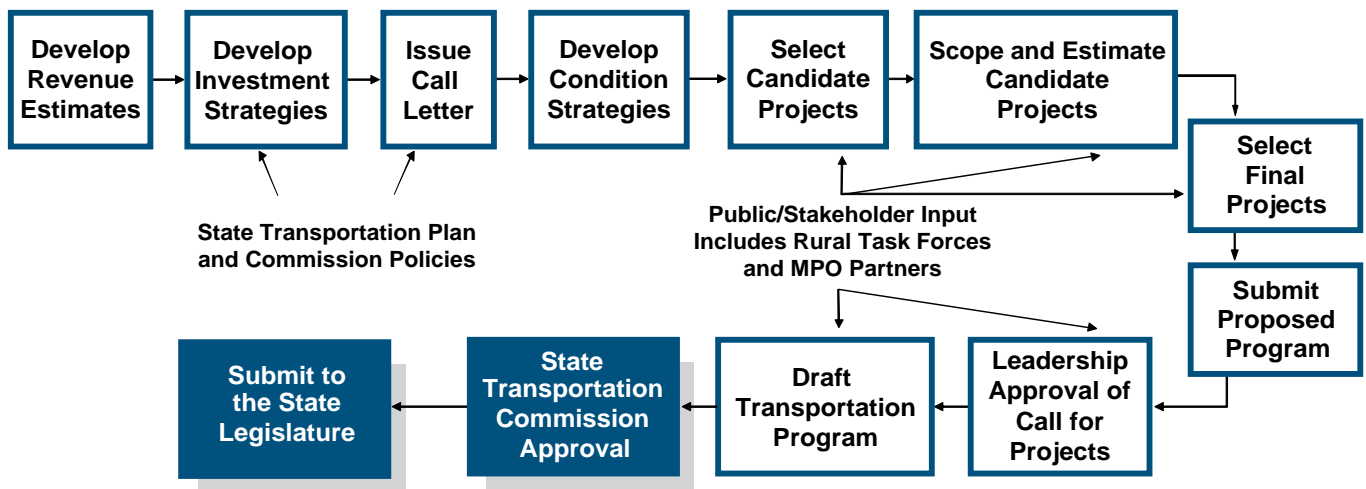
Develop Revenue Estimates

Develop Investment Strategies

Issue Call Letter

Develop Condition Strategies

Select Candidate Projects

Scope and Estimate Candidate Projects

Select Final Projects

State Transportation Plan and Commission Policies

Public/Stakeholder Input Includes Rural Task Forces and MPO Partners

Submit Proposed Program

Leadership Approval of Call for Projects

Draft Transportation Program

State Transportation Commission Approval

Submit to the State Legislature